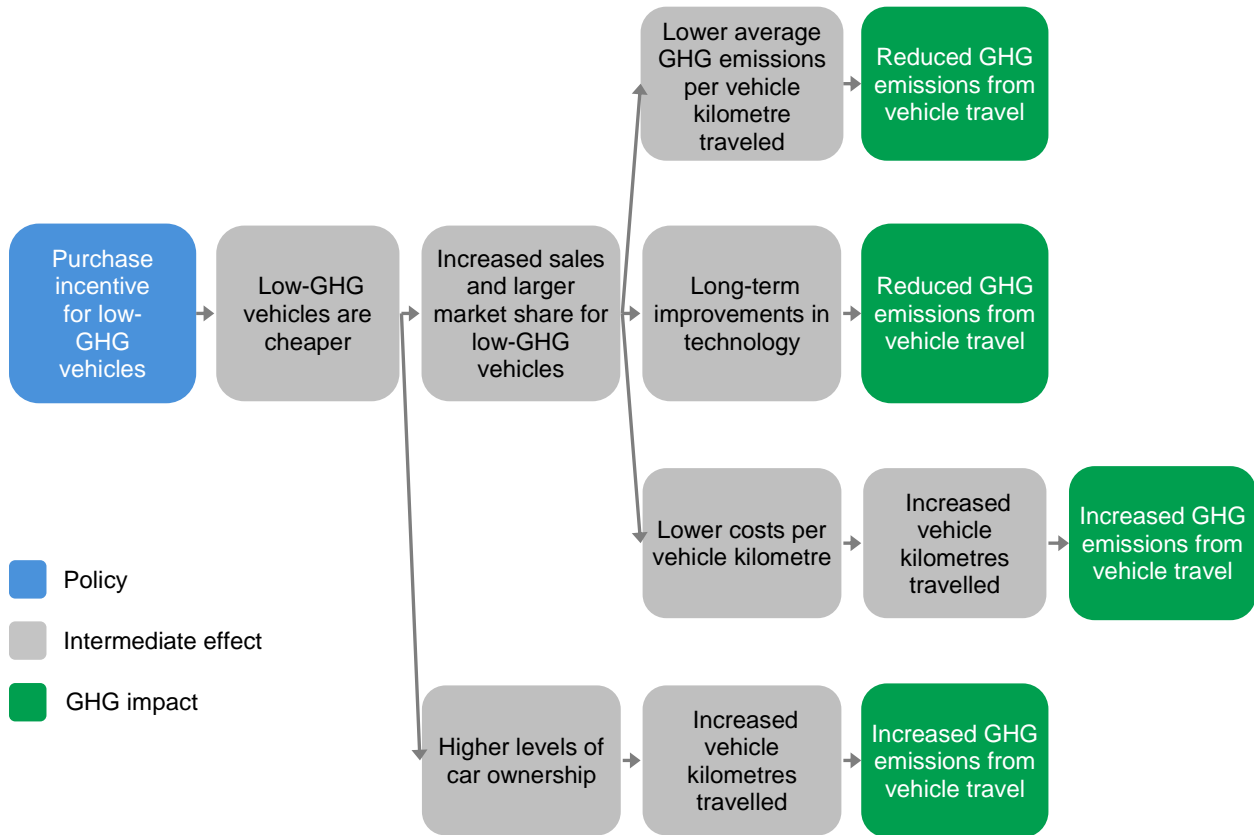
Purchase incentive for low-GHG vehicles

Low-GHG vehicles are cheaper

Increased sales and larger market share for low-GHG vehicles

Lower average GHG emissions per vehicle kilometre traveled

Reduced GHG emissions from vehicle travel

Long-term improvements in technology

Reduced GHG emissions from vehicle travel

Lower costs per vehicle kilometre

Increased vehicle kilometres travelled

Increased GHG emissions from vehicle travel

Higher levels of car ownership

Increased vehicle kilometres travelled

Increased GHG emissions from vehicle travel

Policy

Intermediate effect

GHG impact